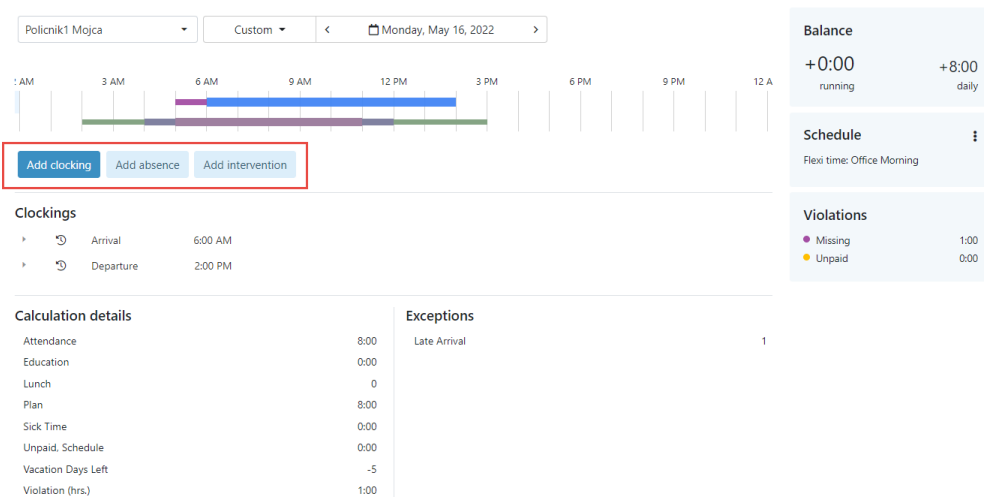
Policnik1 Mojca

Custom

Monday, May 16, 2022

AM 3 AM 6 AM 9 AM 12 PM 3 PM 6 PM 9 PM 12 A

Add clocking Add absence Add intervention

Clockings

Arrival 6:00 AM

Departure 2:00 PM

Calculation details

| | |
|---|---|
| Attendance | 8:00 |
| Education | 0:00 |
| Lunch | 0 |
| Plan | 8:00 |
| Sick Time | 0:00 |
| Unpaid, Schedule | 0:00 |
| Vacation Days Left | -5 |
| Violation (hrs.) | 1:00 |

Exceptions

| | |
|---|---|
| Late Arrival | 1 |

Balance

+0:00 running

+8:00 daily

Schedule

Flexi time: Office Morning

Violations

| | |
|---|---|
| Missing | 1:00 |
| Unpaid | 0:00 |